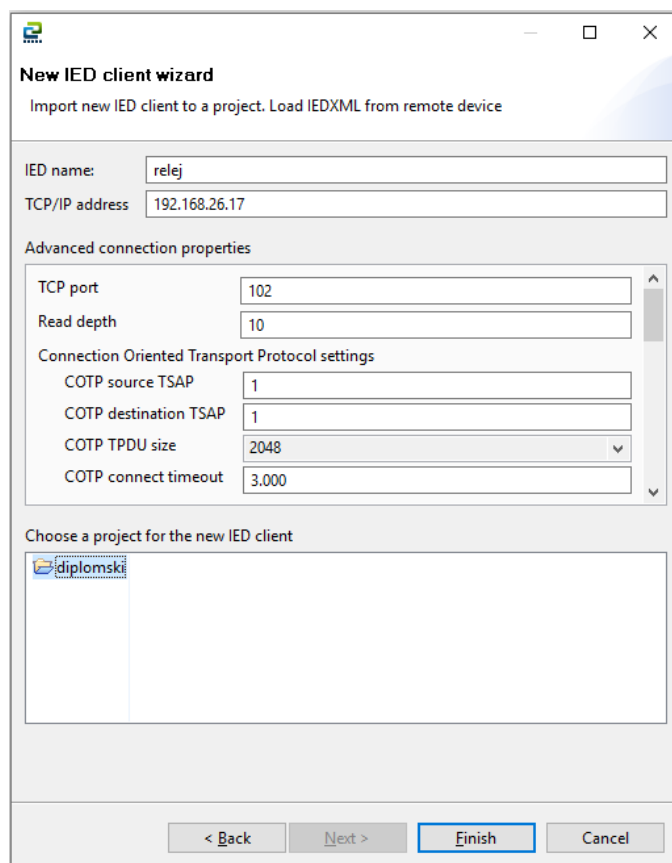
New IED client wizard

Import new IED client to a project. Load IEDXML from remote device

IED name: relej

TCP/IP address 192.168.26.17

Advanced connection properties

TCP port 102

Read depth 10

Connection Oriented Transport Protocol settings

COTP source TSAP 1

COTP destination TSAP 1

COTP TPDU size 2048

COTP connect timeout 3.000

Choose a project for the new IED client

diplomski

< Back

Next >

Finish

Cancel